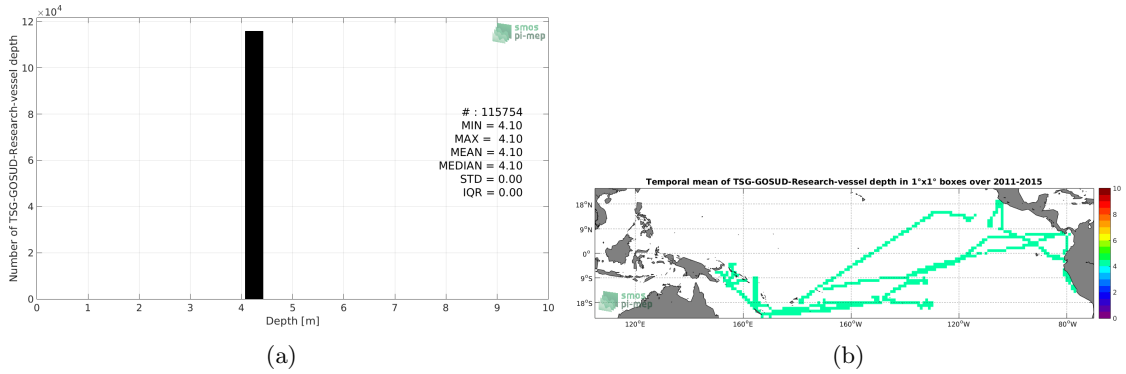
$\times10^4$
12
10
8
6
4
2
0
Number of TSG-GOSUD-Research-vessel depth
smos
pi-mep
# : 115754
MIN = 4.10
MAX = 4.10
MEAN = 4.10
MEDIAN = 4.10
STD = 0.00
IQR = 0.00
0 1 2 3 4 5 6 7 8 9 10
Depth [m]
(a)

Temporal mean of TSG-GOSUD-Research-vessel depth in 1°x1° boxes over 2011-2015
18°N
9°N
0°
9°S
18°S
smos
pi-mep
120°E 160°E 160°W 120°W 80°W
10
8
6
4
2
0
(b)